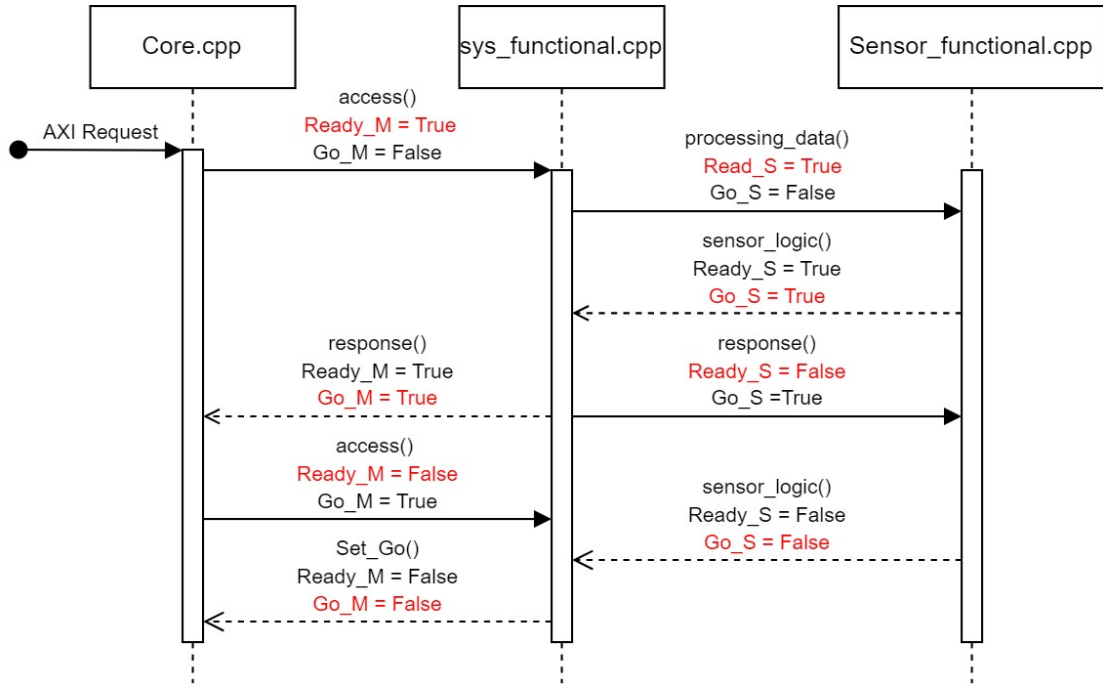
Core.cpp

sys_functional.cpp

Sensor_functional.cpp

AXI Request

access()
Ready_M = True
Go_M = False

processing_data()
Read_S = True
Go_S = False

sensor_logic()
Ready_S = True
Go_S = True

response()
Ready_M = True
Go_M = True

response()
Ready_S = False
Go_S =True

access()
Ready_M = False
Go_M = True

sensor_logic()
Ready_S = False
Go_S = False

Set_Go()
Ready_M = False
Go_M = False